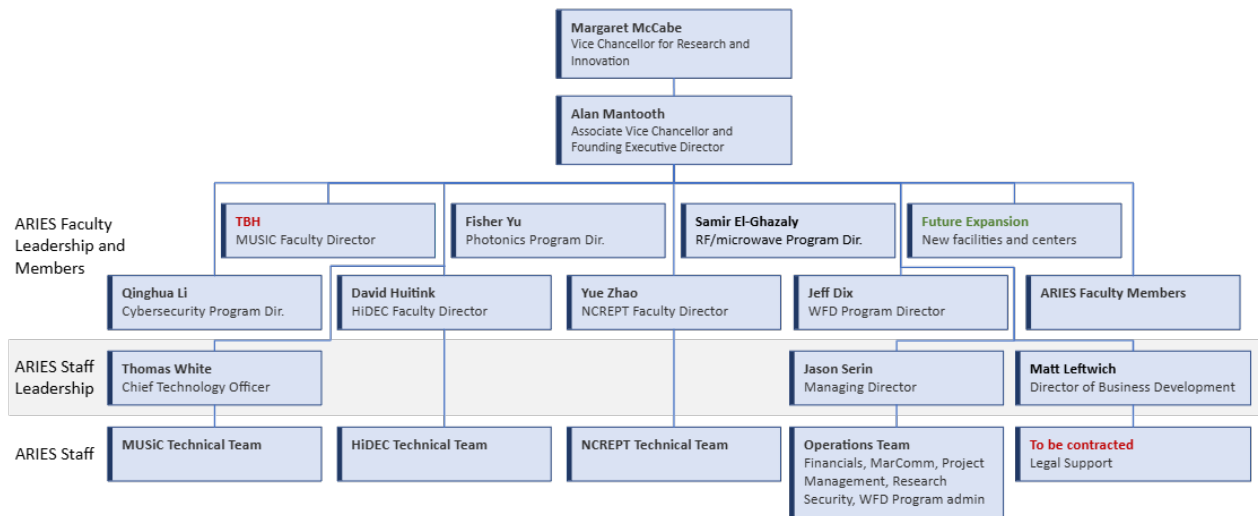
Margaret McCabe
Vice Chancellor for Research and Innovation

Alan Mantooth
Associate Vice Chancellor and Founding Executive Director

ARIES Faculty Leadership and Members

TBH
MUSIC Faculty Director

Fisher Yu
Photonics Program Dir.

Samir El-Ghazaly
RF/microwave Program Dir.

Future Expansion
New facilities and centers

Qinghua Li
Cybersecurity Program Dir.

David Huitink
HiDEC Faculty Director

Yue Zhao
NCREPT Faculty Director

Jeff Dix
WFD Program Director

ARIES Faculty Members

ARIES Staff Leadership

Thomas White
Chief Technology Officer

Jason Serin
Managing Director

Matt Leftwich
Director of Business Development

ARIES Staff

MUSiC Technical Team

HiDEC Technical Team

NCREPT Technical Team

Operations Team
Financials, MarComm, Project Management, Research Security, WFD Program admin

To be contracted
Legal Support